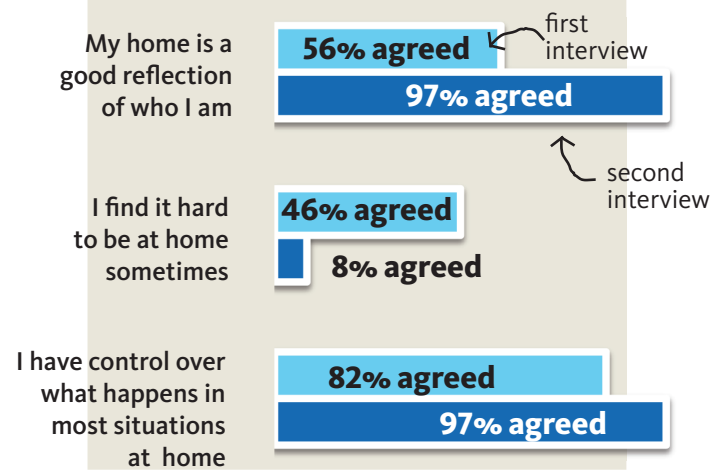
My home is a good reflection of who I am

56% agreed

first interview

97% agreed

second interview

I find it hard to be at home sometimes

46% agreed

8% agreed

I have control over what happens in most situations at home

82% agreed

97% agreed